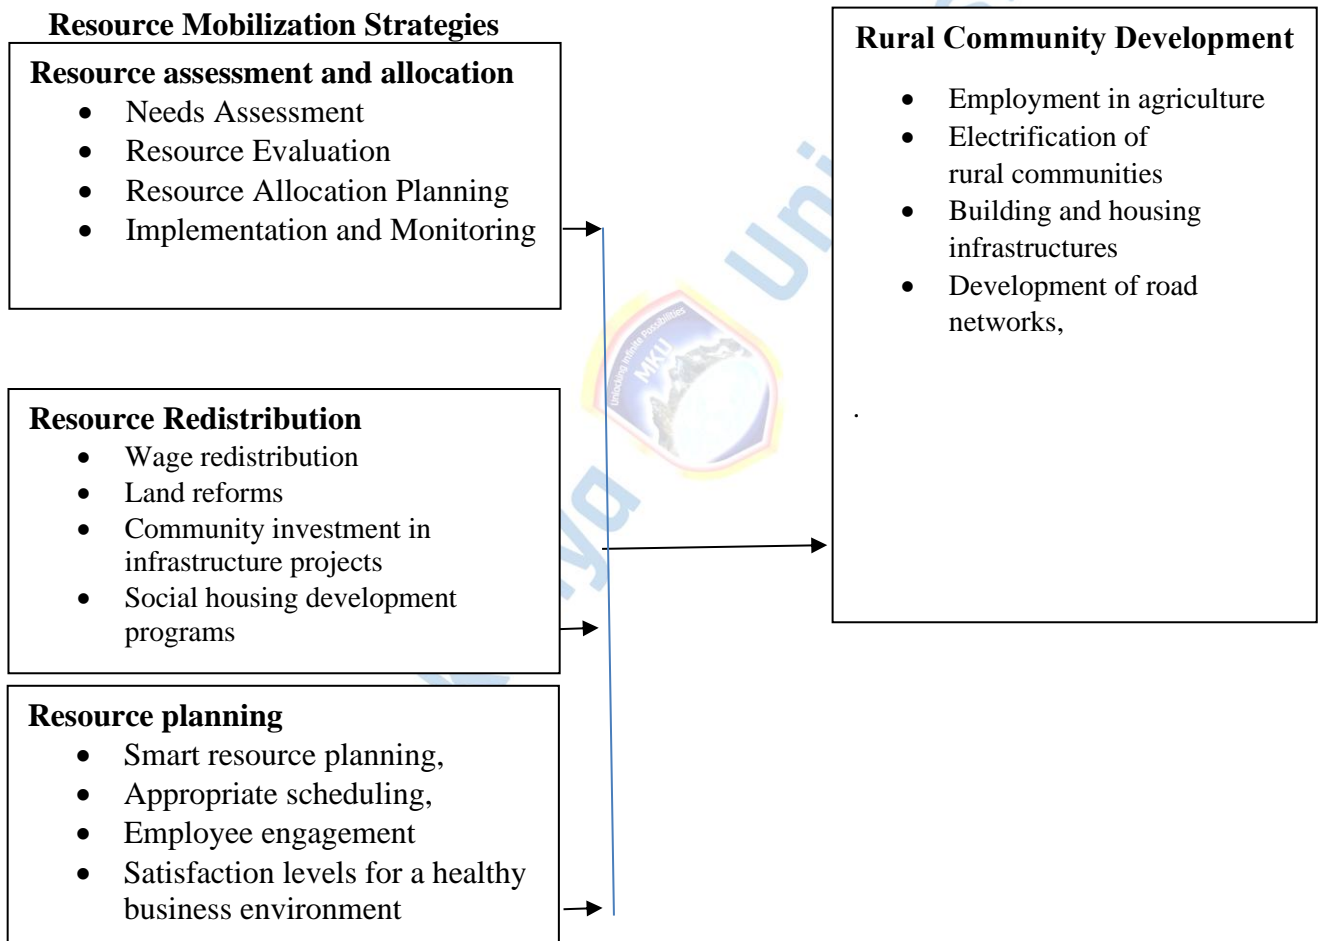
Resource Mobilization Strategies

Resource assessment and allocation
- Needs Assessment
- Resource Evaluation
- Resource Allocation Planning
- Implementation and Monitoring

Resource Redistribution
- Wage redistribution
- Land reforms
- Community investment in infrastructure projects
- Social housing development programs

Resource planning
- Smart resource planning,
- Appropriate scheduling,
- Employee engagement
- Satisfaction levels for a healthy business environment

Rural Community Development
- Employment in agriculture
- Electrification of rural communities
- Building and housing infrastructures
- Development of road networks,

.

MKU
Unlocking Infinite Possibilities